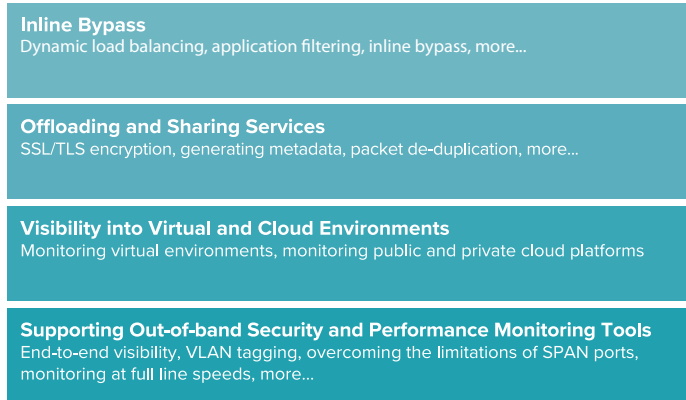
Inline Bypass
Dynamic load balancing, application filtering, inline bypass, more...

Offloading and Sharing Services
SSL/TLS encryption, generating metadata, packet de-duplication, more...

Visibility into Virtual and Cloud Environments
Monitoring virtual environments, monitoring public and private cloud platforms

Supporting Out-of-band Security and Performance Monitoring Tools
End-to-end visibility, VLAN tagging, overcoming the limitations of SPAN ports, monitoring at full line speeds, more...